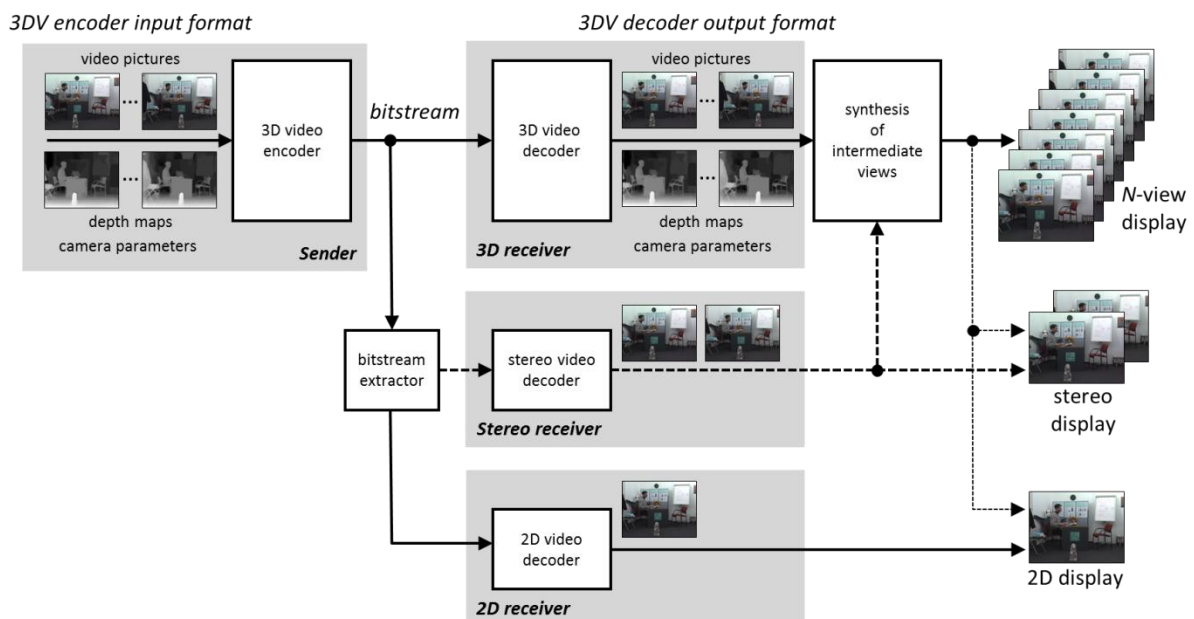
3DV encoder input format

video pictures

...

...

depth maps

camera parameters

3D video encoder

Sender

bitstream

3DV decoder output format

3D video decoder

video pictures

...

...

depth maps

camera parameters

3D receiver

synthesis of intermediate views

N-view display

bitstream extractor

stereo video decoder

Stereo receiver

stereo display

2D video decoder

2D receiver

2D display